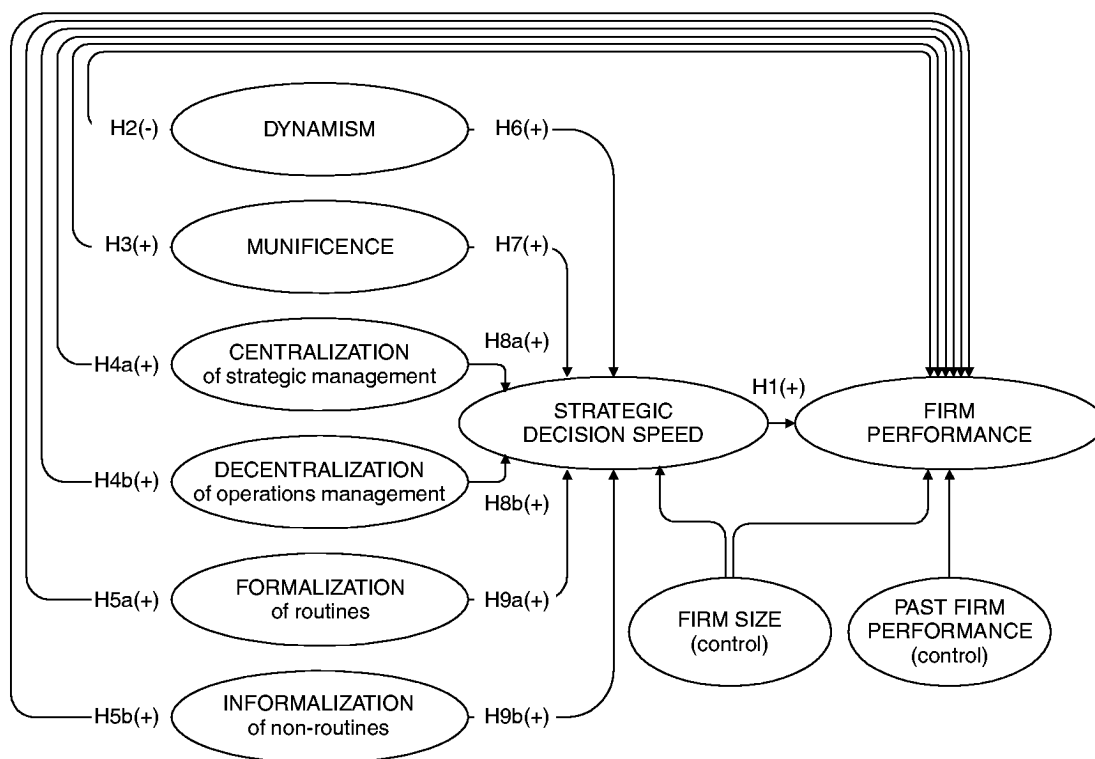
H2(-)
DYNAMISM
H6(+)

H3(+)
MUNIFICENCE
H7(+)

H4a(+)
CENTRALIZATION of strategic management
H8a(+)

H1(+)
STRATEGIC DECISION SPEED
FIRM PERFORMANCE

H4b(+)
DECENTRALIZATION of operations management
H8b(+)

H5a(+)
FORMALIZATION of routines
H9a(+)

FIRM SIZE (control)
PAST FIRM PERFORMANCE (control)

H5b(+)
INFORMALIZATION of non-routines
H9b(+)